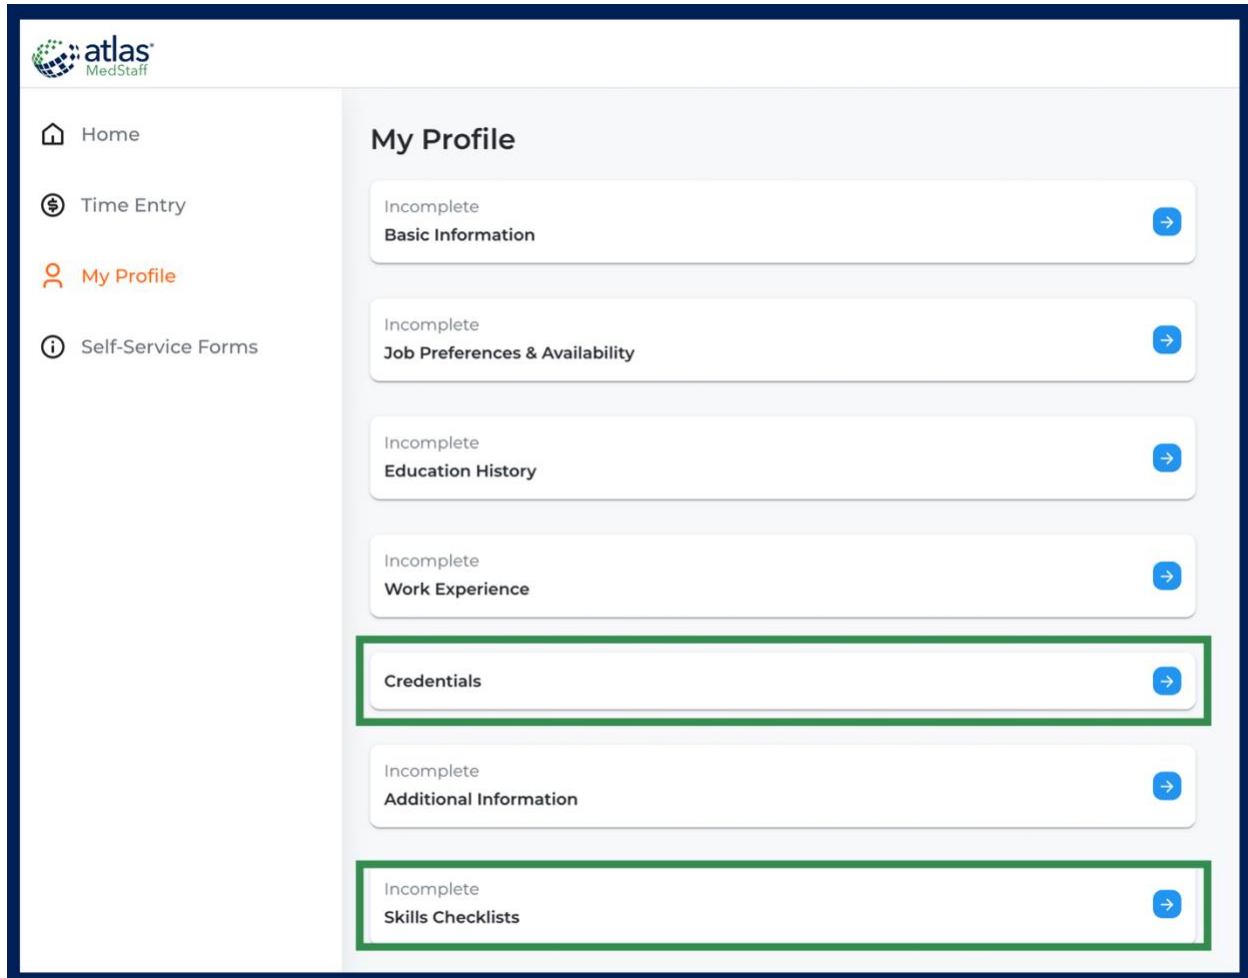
atlas MedStaff

Home

Time Entry

My Profile

Self-Service Forms

My Profile

Incomplete
Basic Information

Incomplete
Job Preferences & Availability

Incomplete
Education History

Incomplete
Work Experience

Credentials

Incomplete
Additional Information

Incomplete
Skills Checklists